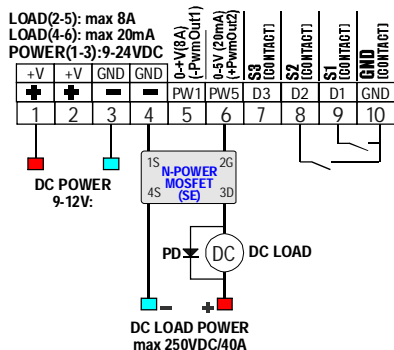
LOAD(2-5): max 8A
LOAD(4-6): max 20mA
POWER(1-3):9-24VDC

| +V | +V | GND | GND | 0÷+V(8A) (-PwmOut1) | 0-5V (20mA) (+PwmOut2) | S3 (CONTACT) | S2 (CONTACT) | S1 (CONTACT) | GND (CONTACT) |
|---|---|---|---|---|---|---|---|---|---|
| + | + | − | − | PW1 | PW5 | D3 | D2 | D1 | GND |
| 1 | 2 | 3 | 4 | 5 | 6 | 7 | 8 | 9 | 10 |

DC POWER
9-12V:

1S 2G
N-POWER
MOSFET
(SE)
4S 3D

PD
DC
DC LOAD

−
+
DC LOAD POWER
max 250VDC/40A